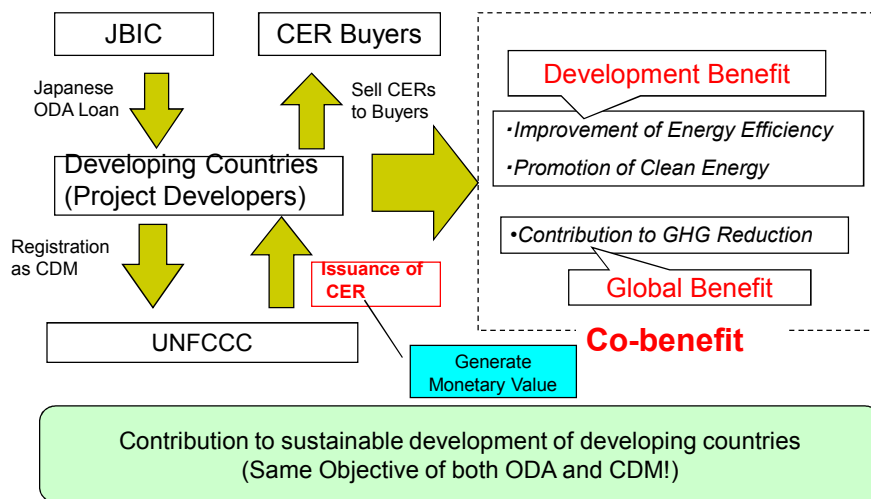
JBIC

CER Buyers

Japanese ODA Loan

Sell CERs to Buyers

Developing Countries (Project Developers)

Registration as CDM

Issuance of CER

UNFCCC

Generate Monetary Value

Development Benefit

・Improvement of Energy Efficiency

・Promotion of Clean Energy

•Contribution to GHG Reduction

Global Benefit

Co-benefit

Contribution to sustainable development of developing countries (Same Objective of both ODA and CDM!)